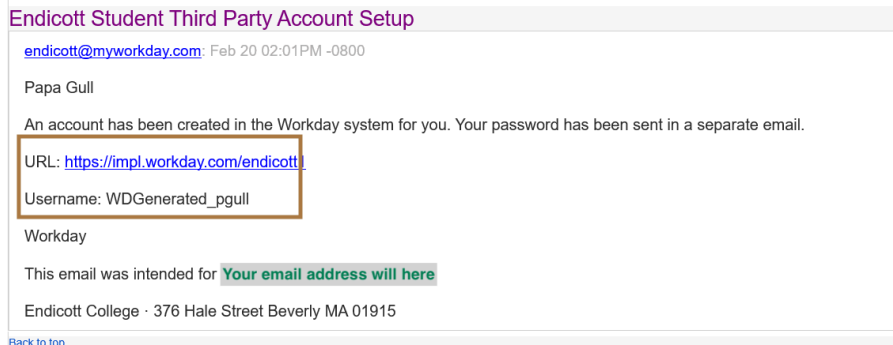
Endicott Student Third Party Account Setup

endicott@myworkday.com: Feb 20 02:01PM -0800

Papa Gull

An account has been created in the Workday system for you. Your password has been sent in a separate email.

URL: https://impl.workday.com/endicott1

Username: WDGenerated_pgull

Workday

This email was intended for Your email address will here

Endicott College · 376 Hale Street Beverly MA 01915

Back to top